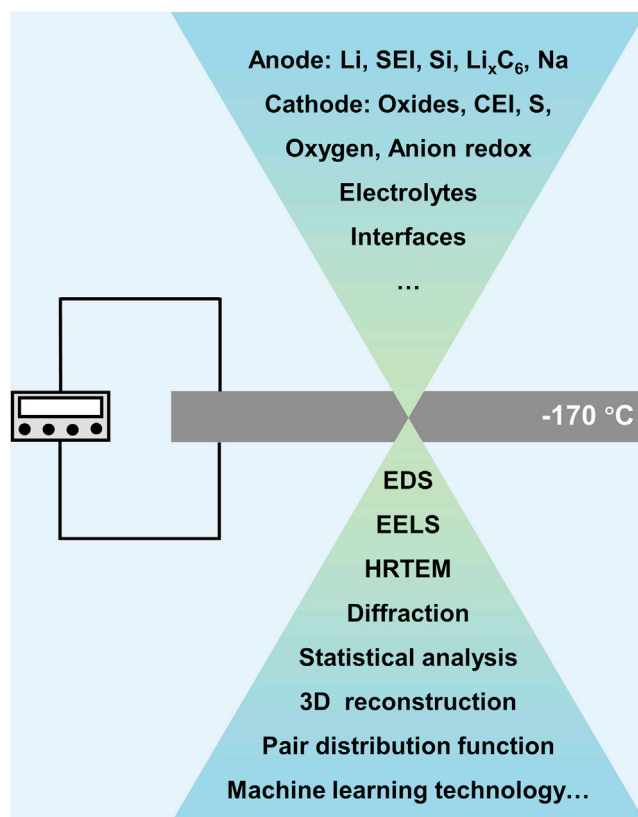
Anode: Li, SEI, Si, $Li_xC_6$, Na
Cathode: Oxides, CEI, S,
Oxygen, Anion redox
Electrolytes
Interfaces
…

-170 °C

EDS
EELS
HRTEM
Diffraction
Statistical analysis
3D reconstruction
Pair distribution function
Machine learning technology…